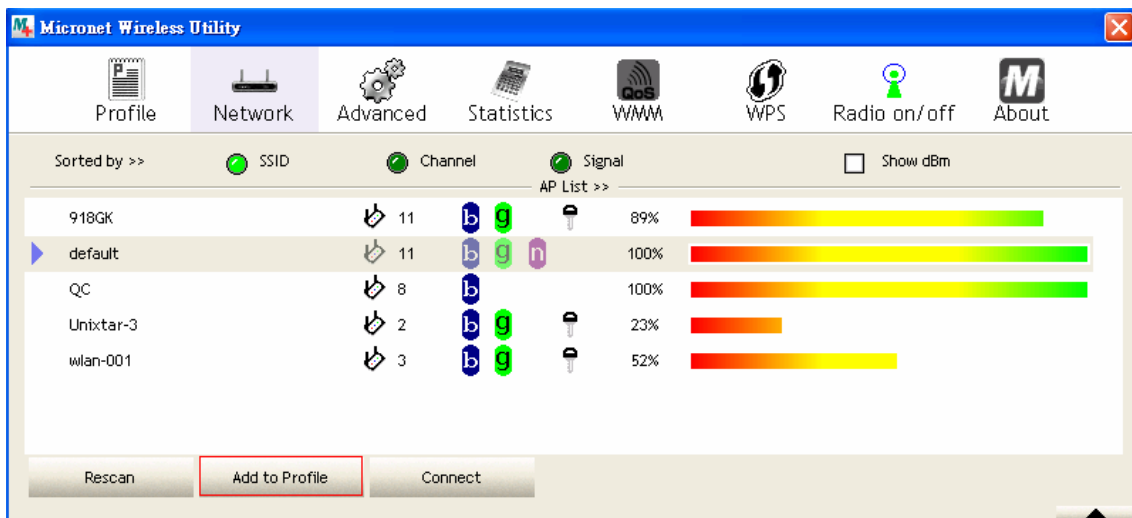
Micronet Wireless Utility

Profile
Network
Advanced
Statistics
QoS
WMM
WPS
Radio on/off
M
About

Sorted by >>
SSID
Channel
Signal
Show dBm
AP List >>

| | | | |
|---|---|---|---|
| 918GK | 11 | b g | 89% |
| default | 11 | b g n | 100% |
| QC | 8 | b | 100% |
| Unixtar-3 | 2 | b g | 23% |
| wlan-001 | 3 | b g | 52% |

Rescan
Add to Profile
Connect